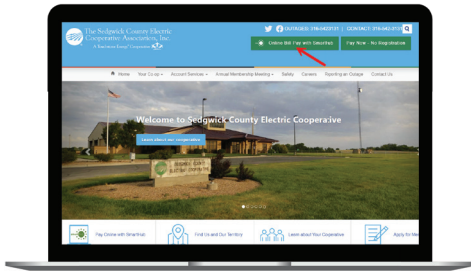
The Sedgwick County Electric Cooperative Association, Inc.
A Touchstone Energy® Cooperative

OUTAGES: 316-542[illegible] | CONTACT: 316-542-31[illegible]

Online Bill Pay with SmartHub

Pay Now - No Registration

Home Your Co-op Account Services Annual Membership Meeting Safety Careers Reporting an Outage Contact Us

Welcome to Sedgwick County Electric Cooperative

Learn about our cooperative

Pay Online with SmartHub

Find Us and Our Territory

Learn about Your Cooperative

Apply for Me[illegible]